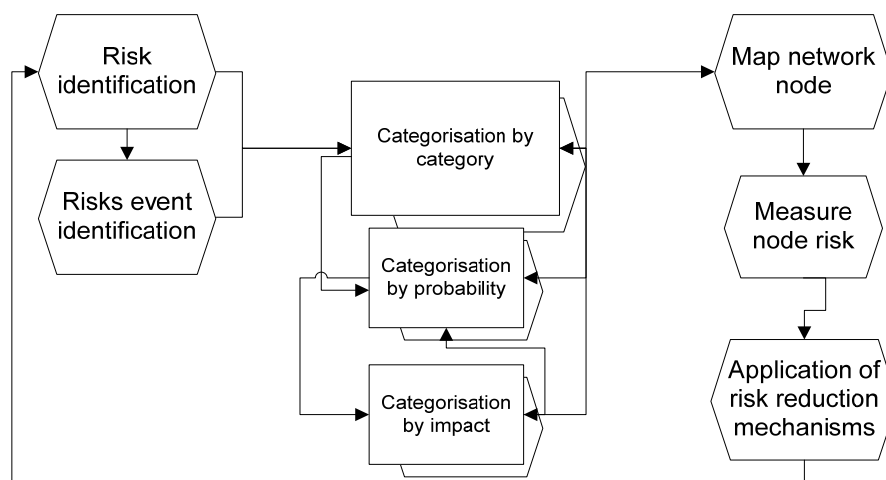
Risk identification

Risks event identification

Categorisation by category

Categorisation by probability

Categorisation by impact

Map network node

Measure node risk

Application of risk reduction mechanisms